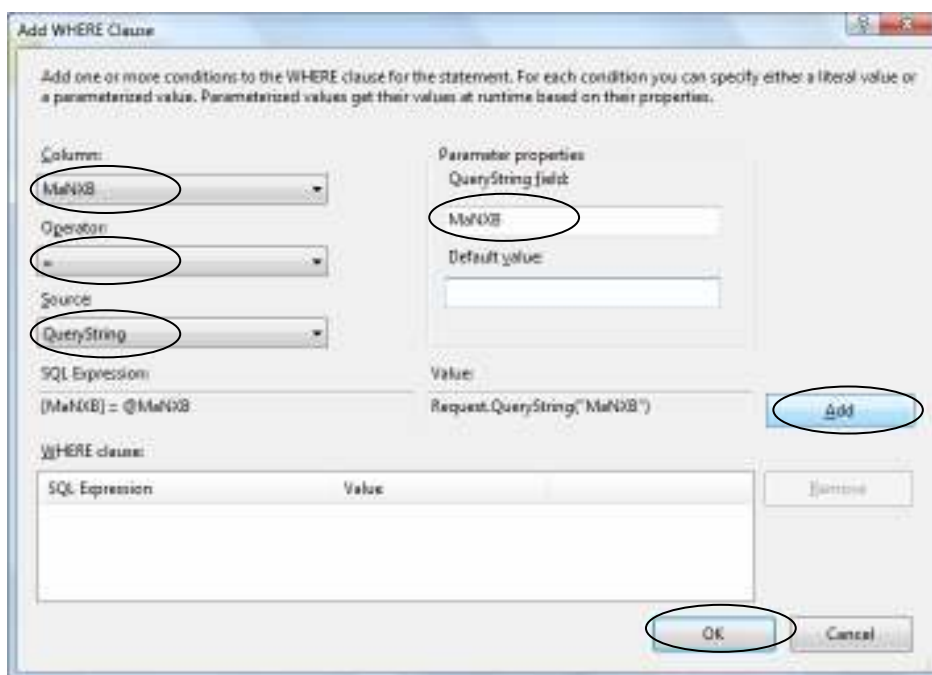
Add WHERE Clause

Add one or more conditions to the WHERE clause for the statement. For each condition you can specify either a literal value or a parameterized value. Parameterized values get their values at runtime based on their properties.

Column:
MaNXB

Operator:
=

Source:
QueryString

Parameter properties
QueryString field:
MaNXB

Default value:

SQL Expression:
[MaNXB] = @MaNXB

Value:
Request.QueryString("MaNXB")

Add

WHERE clause:

| SQL Expression | Value |
|---|---|

Remove

OK

Cancel